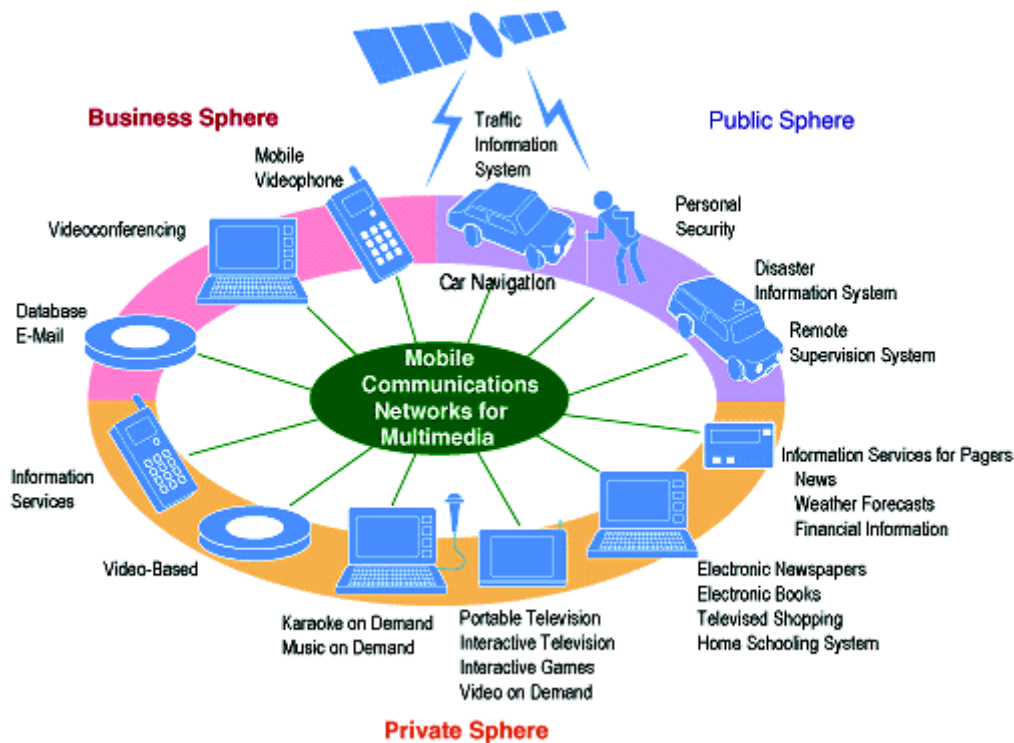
Business Sphere

Traffic Information System

Public Sphere

Mobile Videophone

Personal Security

Videoconferencing

Car Navigation

Disaster Information System

Database E-Mail

Remote Supervision System

Mobile Communications Networks for Multimedia

Information Services for Pagers
News
Weather Forecasts
Financial Information

Information Services

Video-Based

Electronic Newspapers
Electronic Books
Televised Shopping
Home Schooling System

Karaoke on Demand
Music on Demand

Portable Television
Interactive Television
Interactive Games
Video on Demand

Private Sphere